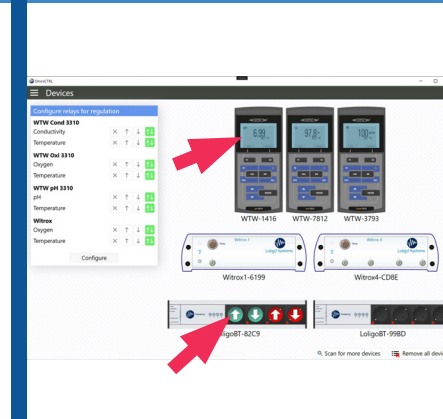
OmniCTRL

Devices

Configure relays for regulation

WTW Cond 3310

Conductivity

Temperature

WTW Oxi 3310

Oxygen

Temperature

WTW pH 3310

pH

Temperature

Witrox

Oxygen

Temperature

Configure

6.99

97.8

10.0

WTW-1416

WTW-7812

WTW-3793

Witrox 1

Witrox 4

Loligo Systems

Witrox1-6199

Witrox4-CD8E

LoligoBT-82C9

LoligoBT-99BD

Scan for more devices

Remove all devi